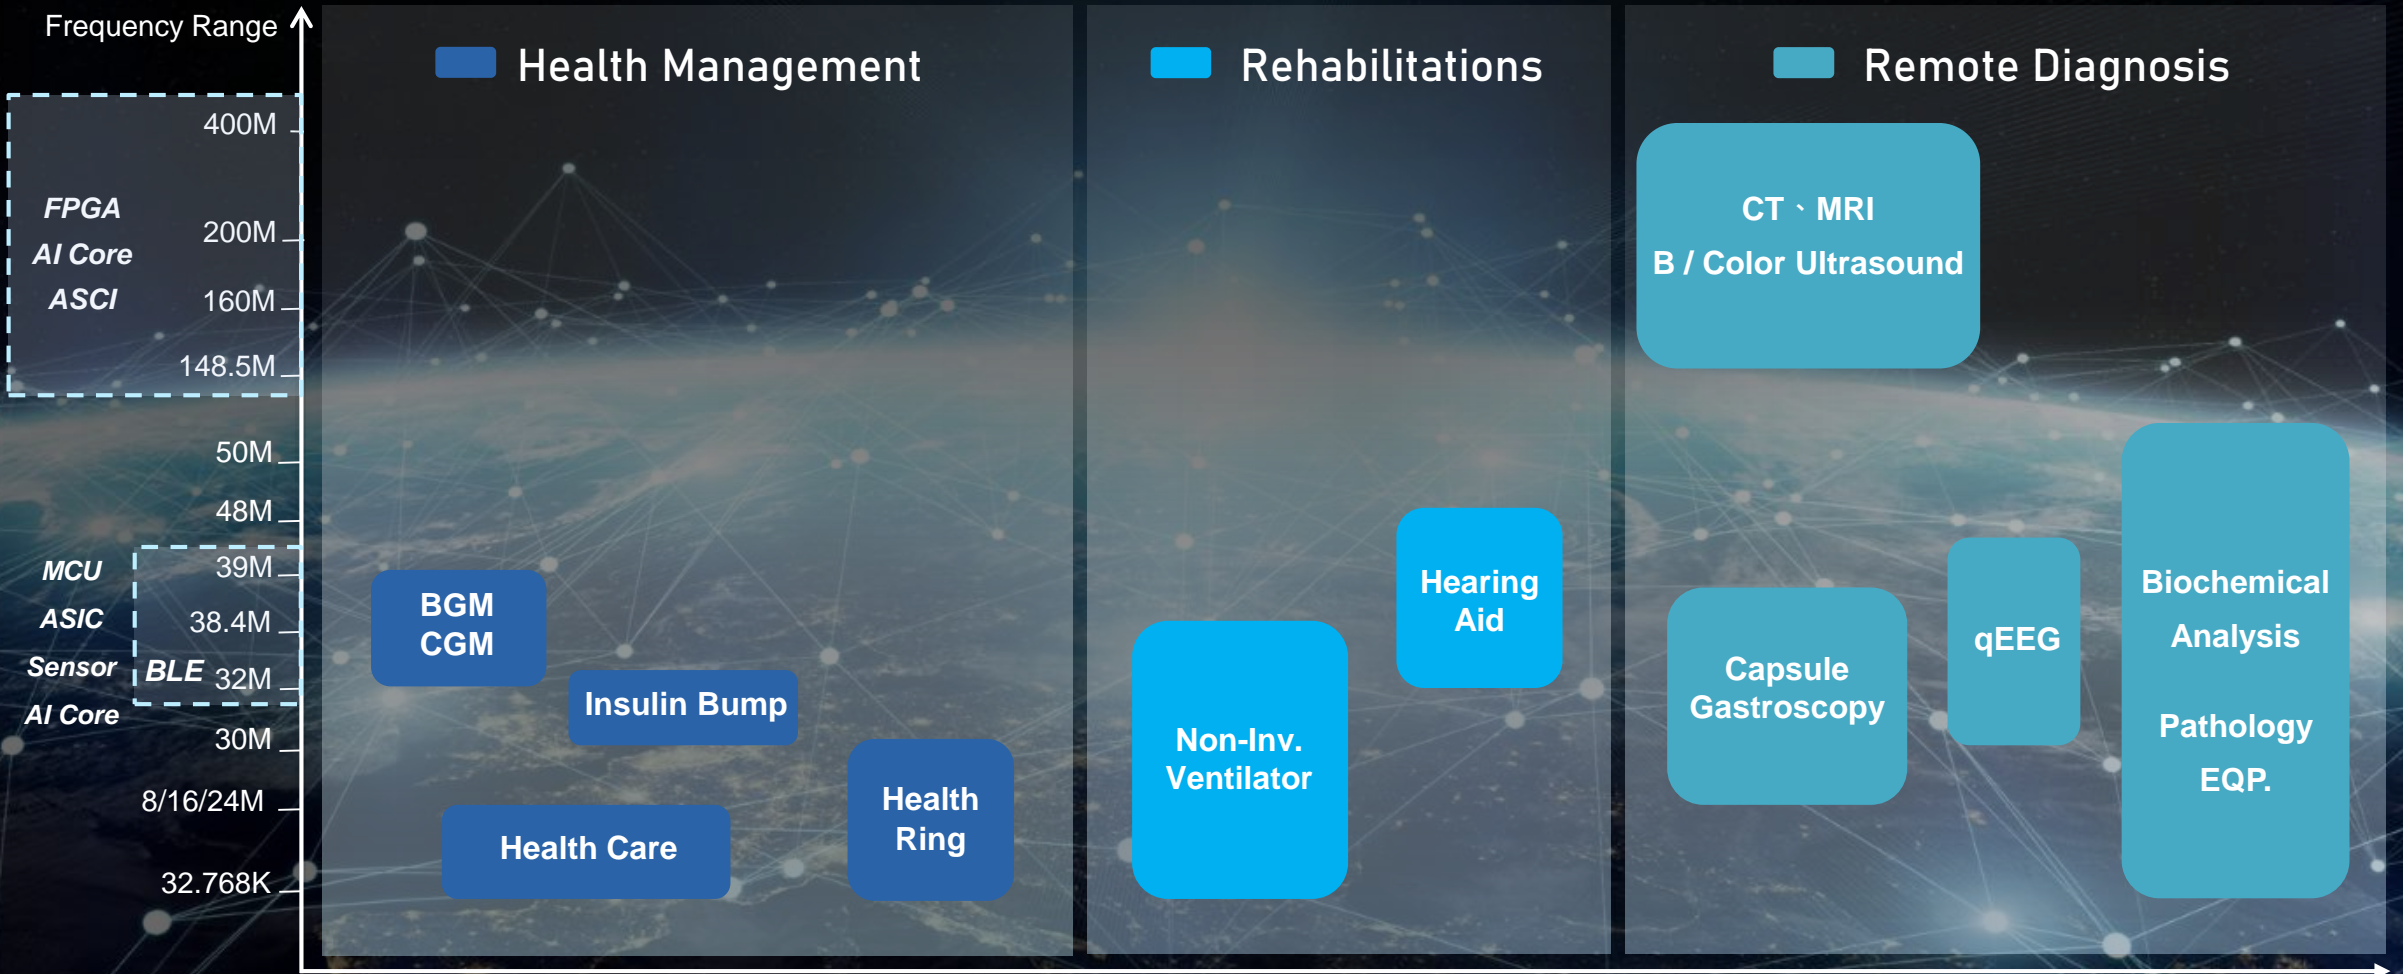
Frequency Range

400M

FPGA

AI Core

ASCI

200M

160M

148.5M

50M

48M

MCU

ASIC

Sensor

AI Core

BLE

39M

38.4M

32M

30M

8/16/24M

32.768K

Health Management

BGM
CGM

Insulin Bump

Health Care

Health Ring

Rehabilitations

Hearing Aid

Non-Inv. Ventilator

Remote Diagnosis

CT、MRI
B / Color Ultrasound

Capsule Gastroscopy

qEEG

Biochemical Analysis

Pathology EQP.